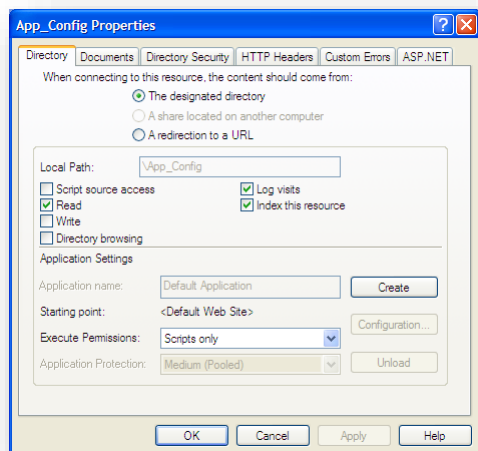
App_Config Properties

?

Directory | Documents | Directory Security | HTTP Headers | Custom Errors | ASP.NET

When connecting to this resource, the content should come from:

The designated directory

A share located on another computer

A redirection to a URL

Local Path: \App_Config

Script source access

Read

Write

Directory browsing

Log visits

Index this resource

Application Settings

Application name: Default Application

Create

Starting point: <Default Web Site>

Configuration...

Execute Permissions: Scripts only

Application Protection: Medium (Pooled)

Unload

OK | Cancel | Apply | Help